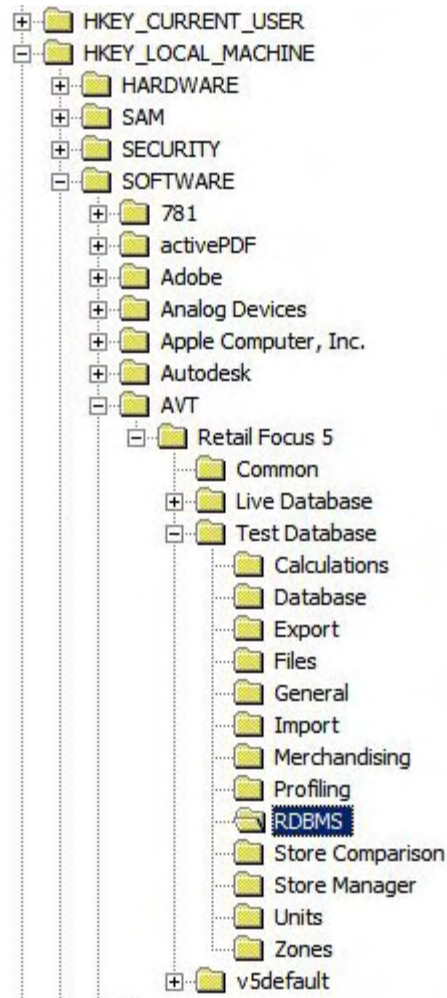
HKEY_CURRENT_USER
HKEY_LOCAL_MACHINE
HARDWARE
SAM
SECURITY
SOFTWARE
781
activePDF
Adobe
Analog Devices
Apple Computer, Inc.
Autodesk
AVT
Retail Focus 5
Common
Live Database
Test Database
Calculations
Database
Export
Files
General
Import
Merchandising
Profiling
RDBMS
Store Comparison
Store Manager
Units
Zones
v5default